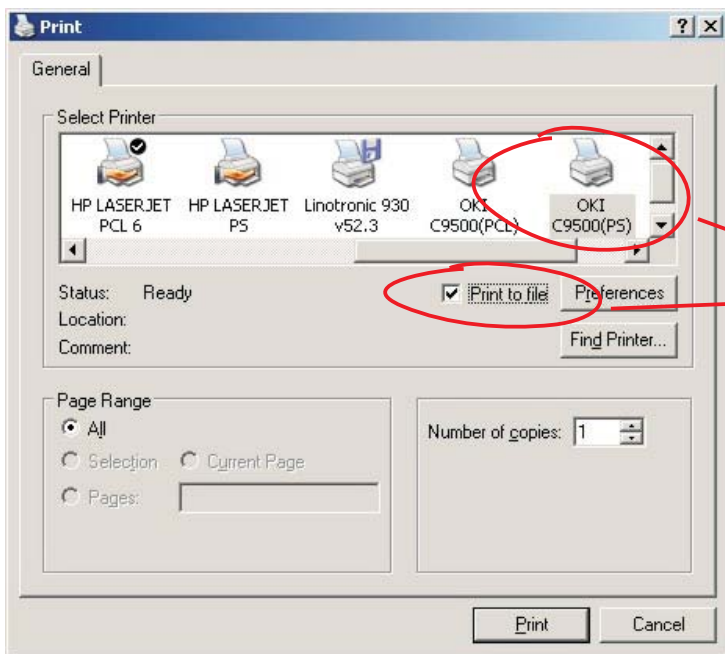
Print
? X
General
Select Printer
HP LASERJET PCL 6
HP LASERJET PS
Linotronic 930 v52.3
OKI C9500(PCL)
OKI C9500(PS)
Status: Ready
Location:
Comment:
Print to file
Preferences
Find Printer...
Page Range
All
Selection
Current Page
Pages:
Number of copies: 1
Print
Cancel